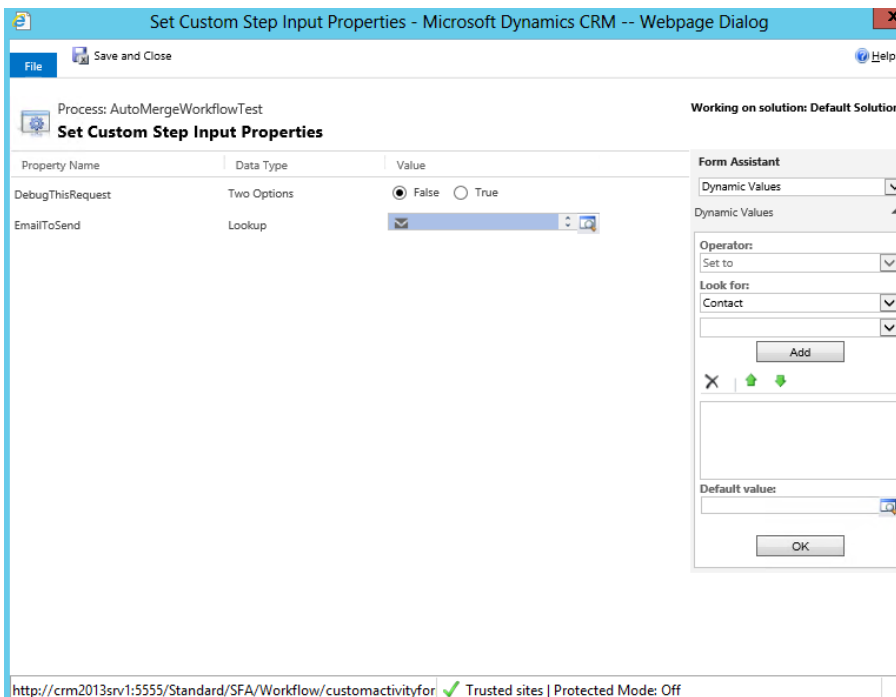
Set Custom Step Input Properties - Microsoft Dynamics CRM -- Webpage Dialog

File

Save and Close

Help

Process: AutoMergeWorkflowTest
Set Custom Step Input Properties

Working on solution: Default Solution

| Property Name | Data Type | Value |
|---|---|---|
| DebugThisRequest | Two Options | False True |
| EmailToSend | Lookup | |

Form Assistant

Dynamic Values

Dynamic Values

Operator:

Set to

Look for:

Contact

Add

Default value:

OK

http://crm2013srv1:5555/Standard/SFA/Workflow/customactivityfor Trusted sites | Protected Mode: Off